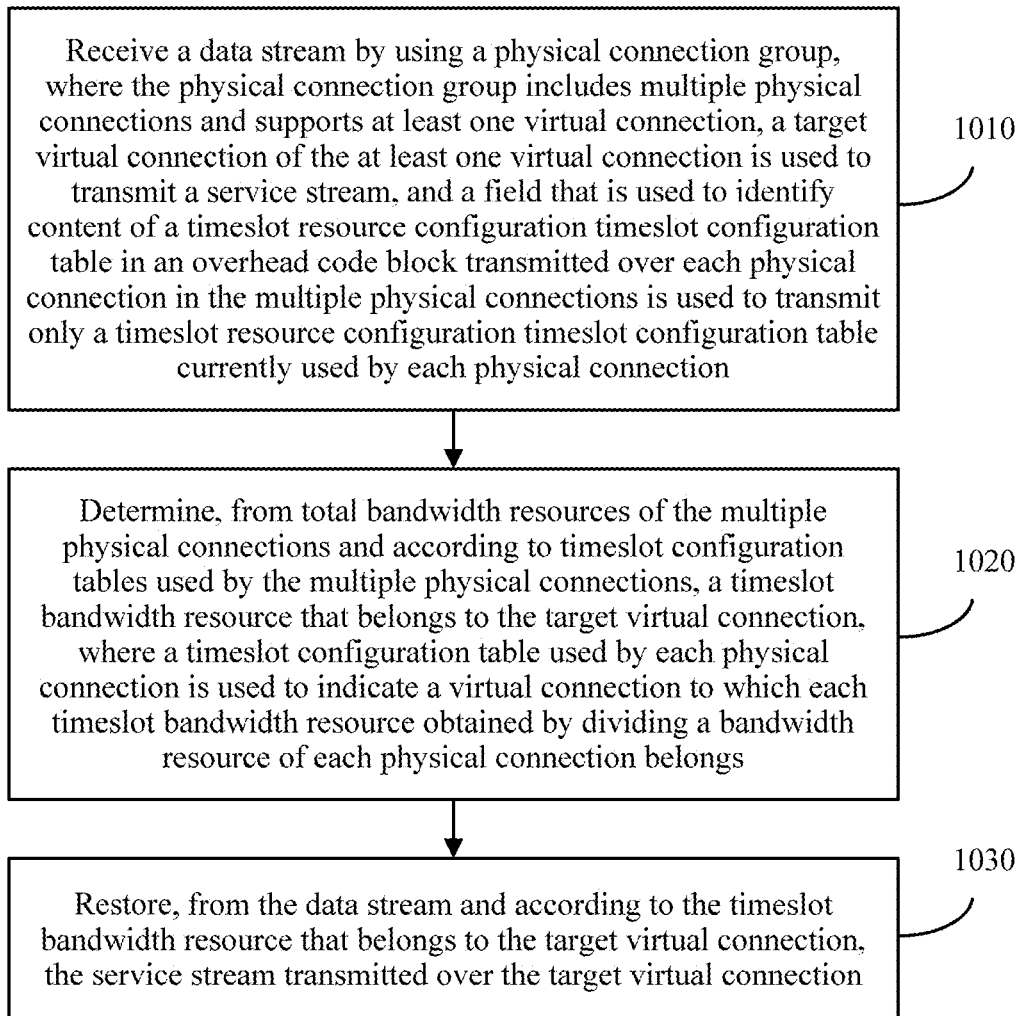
Receive a data stream by using a physical connection group, where the physical connection group includes multiple physical connections and supports at least one virtual connection, a target virtual connection of the at least one virtual connection is used to transmit a service stream, and a field that is used to identify content of a timeslot resource configuration timeslot configuration table in an overhead code block transmitted over each physical connection in the multiple physical connections is used to transmit only a timeslot resource configuration timeslot configuration table currently used by each physical connection

1010

Determine, from total bandwidth resources of the multiple physical connections and according to timeslot configuration tables used by the multiple physical connections, a timeslot bandwidth resource that belongs to the target virtual connection, where a timeslot configuration table used by each physical connection is used to indicate a virtual connection to which each timeslot bandwidth resource obtained by dividing a bandwidth resource of each physical connection belongs

1020

1030

Restore, from the data stream and according to the timeslot bandwidth resource that belongs to the target virtual connection, the service stream transmitted over the target virtual connection